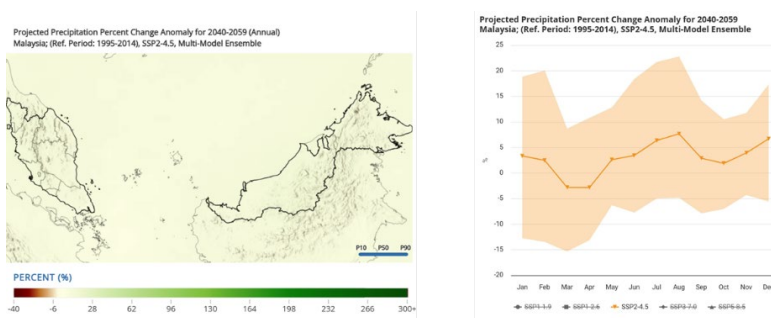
Projected Precipitation Percent Change Anomaly for 2040-2059 (Annual)
Malaysia; (Ref. Period: 1995-2014), SSP2-4.5, Multi-Model Ensemble

P10 P50 P90

PERCENT (%)

-40 -6 28 62 96 130 164 198 232 266 300+

Projected Precipitation Percent Change Anomaly for 2040-2059
Malaysia; (Ref. Period: 1995-2014), SSP2-4.5, Multi-Model Ensemble

25
20
15
10
5
0
-5
-10
-15
-20

%

Jan Feb Mar Apr May Jun Jul Aug Sep Oct Nov Dec

SSP1-1.9 SSP1-2.6 SSP2-4.5 SSP3-7.0 SSP5-8.5